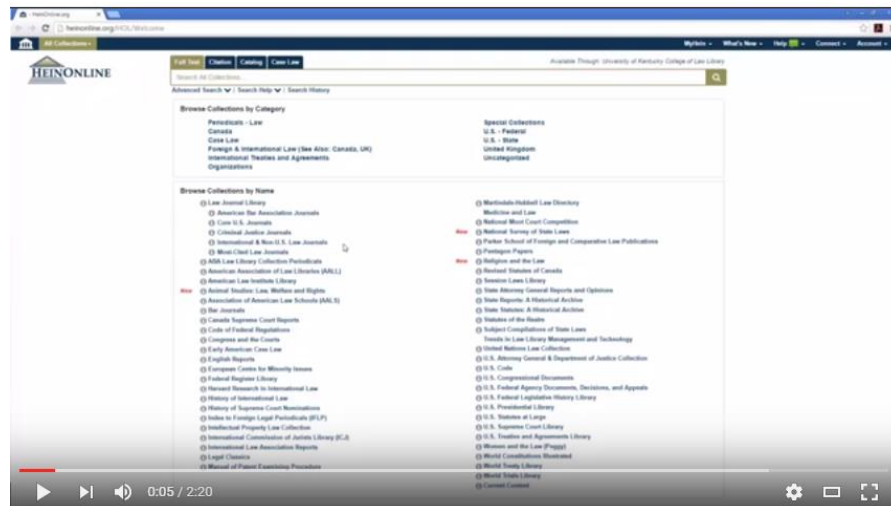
HeinOnline.org
heinonline.org/HOL/Welcome

All Collections

MyHein What's New Help Connect Account

HEINONLINE

Full Text Citation Catalog Case Law

Available Through: University of Kentucky College of Law Library

Search All Collections...

Advanced Search | Search Help | Search History

Browse Collections by Category

Periodicals - Law
Canada
Case Law
Foreign & International Law (See Also: Canada, UK)
International Treaties and Agreements
Organizations

Special Collections
U.S. - Federal
U.S. - State
United Kingdom
Uncategorized

Browse Collections by Name

Law Journal Library
American Bar Association Journals
Core U.S. Journals
Criminal Justice Journals
International & Non-U.S. Law Journals
Most-Cited Law Journals
ABA Law Library Collection Periodicals
American Association of Law Libraries (AALL)
American Law Institute Library
New Animal Studies: Law, Welfare and Rights
Association of American Law Schools (AALS)
Bar Journals
Canada Supreme Court Reports
Code of Federal Regulations
Congress and the Courts
Early American Case Law
English Reports
European Centre for Minority Issues
Federal Register Library
Harvard Research in International Law
History of International Law
History of Supreme Court Nominations
Index to Foreign Legal Periodicals (IFLP)
Intellectual Property Law Collection
International Commission of Jurists Library (ICJ)
International Law Association Reports
Legal Classics
Manual of Patent Examining Procedure

Martindale-Hubbell Law Directory
Medicine and Law
National Moot Court Competition
New National Survey of State Laws
Parker School of Foreign and Comparative Law Publications
Pentagon Papers
New Religion and the Law
Revised Statutes of Canada
Session Laws Library
State Attorney General Reports and Opinions
State Reports: A Historical Archive
State Statutes: A Historical Archive
Statutes of the Realm
Subject Compilations of State Laws
Trends in Law Library Management and Technology
United Nations Law Collection
U.S. Attorney General & Department of Justice Collection
U.S. Code
U.S. Congressional Documents
U.S. Federal Agency Documents, Decisions, and Appeals
U.S. Federal Legislative History Library
U.S. Presidential Library
U.S. Statutes at Large
U.S. Supreme Court Library
U.S. Treaties and Agreements Library
Women and the Law (Peggy)
World Constitutions Illustrated
World Treaty Library
World Trials Library
Current Content

0:05 / 2:20